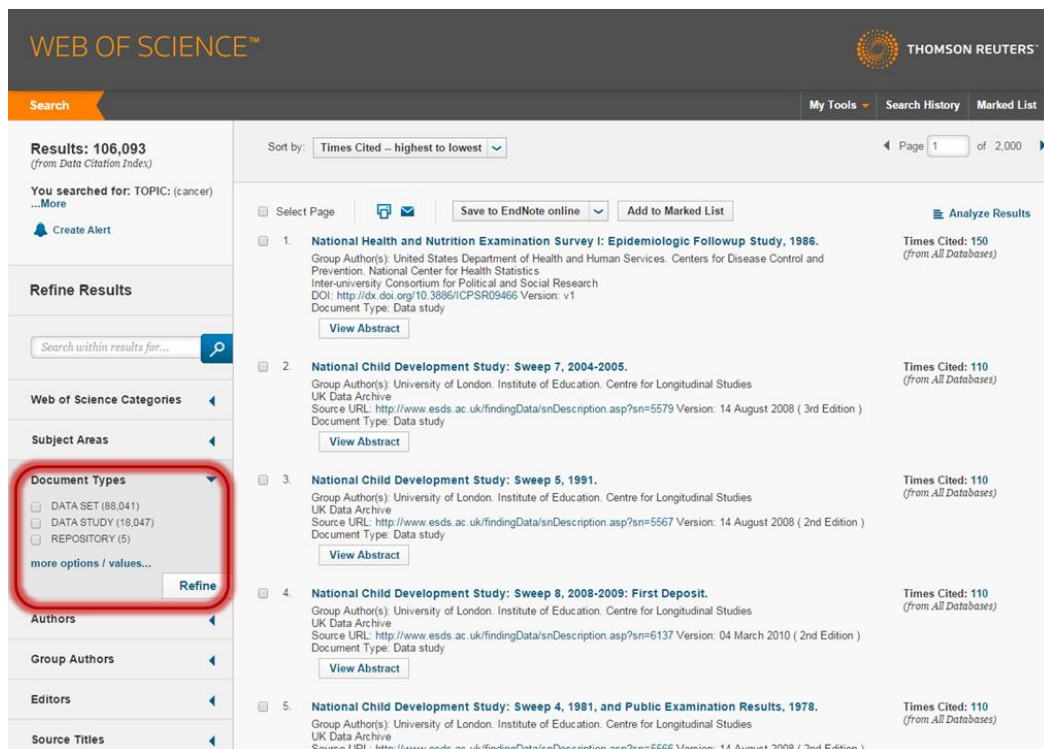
WEB OF SCIENCE™

THOMSON REUTERS™

Search

My Tools

Search History

Marked List

Results: 106,093
(from Data Citation Index)

You searched for: TOPIC: (cancer)
...More

Create Alert

Refine Results

Search within results for...

Web of Science Categories

Subject Areas

Document Types

DATA SET (88,041)

DATA STUDY (18,047)

REPOSITORY (5)

more options / values...

Refine

Authors

Group Authors

Editors

Source Titles

Sort by: Times Cited -- highest to lowest

Page 1 of 2,000

Select Page

Save to EndNote online

Add to Marked List

Analyze Results

1. National Health and Nutrition Examination Survey I: Epidemiologic Followup Study, 1986.
Group Author(s): United States Department of Health and Human Services. Centers for Disease Control and Prevention. National Center for Health Statistics
Inter-university Consortium for Political and Social Research
DOI: http://dx.doi.org/10.3886/ICPSR09466 Version: v1
Document Type: Data study
View Abstract

Times Cited: 150
(from All Databases)

2. National Child Development Study: Sweep 7, 2004-2005.
Group Author(s): University of London. Institute of Education. Centre for Longitudinal Studies
UK Data Archive
Source URL: http://www.esds.ac.uk/findingData/snDescription.asp?sn=5579 Version: 14 August 2008 ( 3rd Edition )
Document Type: Data study
View Abstract

Times Cited: 110
(from All Databases)

3. National Child Development Study: Sweep 5, 1991.
Group Author(s): University of London. Institute of Education. Centre for Longitudinal Studies
UK Data Archive
Source URL: http://www.esds.ac.uk/findingData/snDescription.asp?sn=5567 Version: 14 August 2008 ( 2nd Edition )
Document Type: Data study
View Abstract

Times Cited: 110
(from All Databases)

4. National Child Development Study: Sweep 8, 2008-2009: First Deposit.
Group Author(s): University of London. Institute of Education. Centre for Longitudinal Studies
UK Data Archive
Source URL: http://www.esds.ac.uk/findingData/snDescription.asp?sn=6137 Version: 04 March 2010 ( 2nd Edition )
Document Type: Data study
View Abstract

Times Cited: 110
(from All Databases)

5. National Child Development Study: Sweep 4, 1981, and Public Examination Results, 1978.
Group Author(s): University of London. Institute of Education. Centre for Longitudinal Studies
UK Data Archive
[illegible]

Times Cited: 110
(from All Databases)